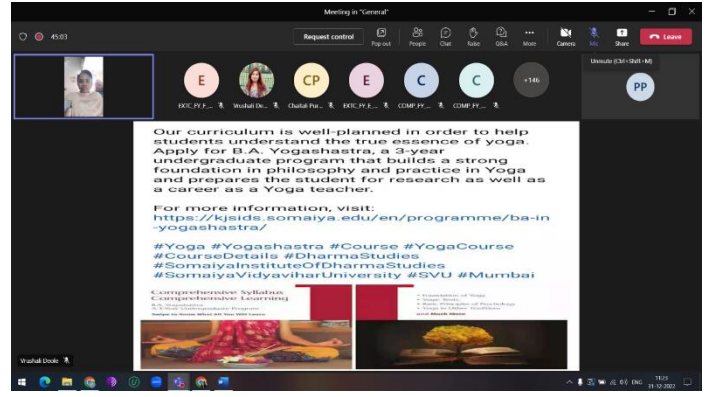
Meeting in "General"

45:03

Request control

Pop out People Chat Raise Q&A More Camera Mic Share Leave

E EXTC_FY_E... Vrushali De... CP Chaitali Pur... E EXTC_FY_E... C COMP_FY_... C COMP_FY_... +146

Unmute (Ctrl+Shift+M)

PP

Our curriculum is well-planned in order to help students understand the true essence of yoga. Apply for B.A. Yogashastra, a 3-year undergraduate program that builds a strong foundation in philosophy and practice in Yoga and prepares the student for research as well as a career as a Yoga teacher.

For more information, visit: https://kjsids.somaiya.edu/en/programme/ba-in-yogashastra/

#Yoga #Yogashastra #Course #YogaCourse #CourseDetails #DharmaStudies #SomaiyaInstituteOfDharmaStudies #SomaiyaVidyaviharUniversity #SVU #Mumbai

Comprehensive Syllabus Comprehensive Learning

B.A. Yogashastra
A 3-Year Undergraduate Program

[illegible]

• Foundation of Yoga
• Yogic Texts
• Basic Principles of Psychology
• Yoga in Other Traditions
and Much More

Vrushali Doole

ENG 11:23 31-12-2022